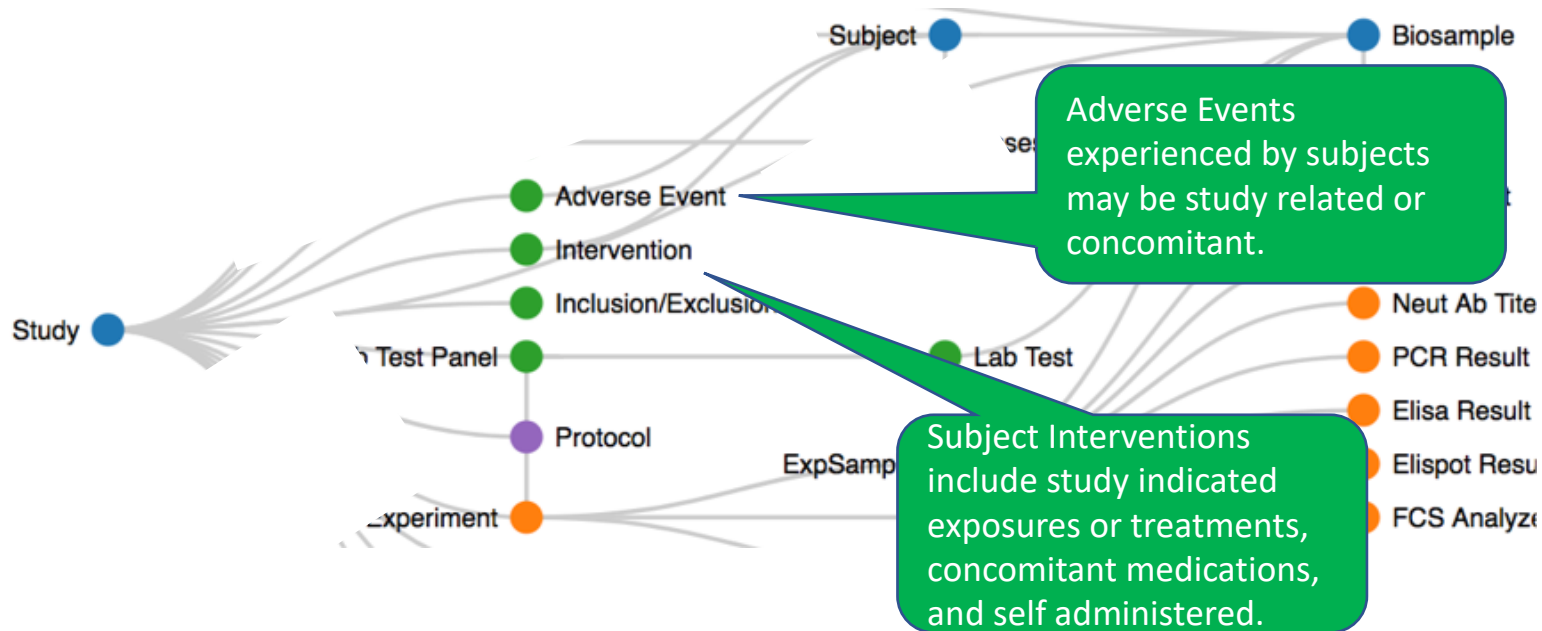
Subject

Biosample

Adverse Events experienced by subjects may be study related or concomitant.

ses

t

Adverse Event

Intervention

Study

Inclusion/Exclusio

Test Panel

Lab Test

Neut Ab Tite

PCR Result

Elisa Result

Protocol

Subject Interventions include study indicated exposures or treatments, concomitant medications, and self administered.

ExpSamp

Elispot Resu

Experiment

FCS Analyze